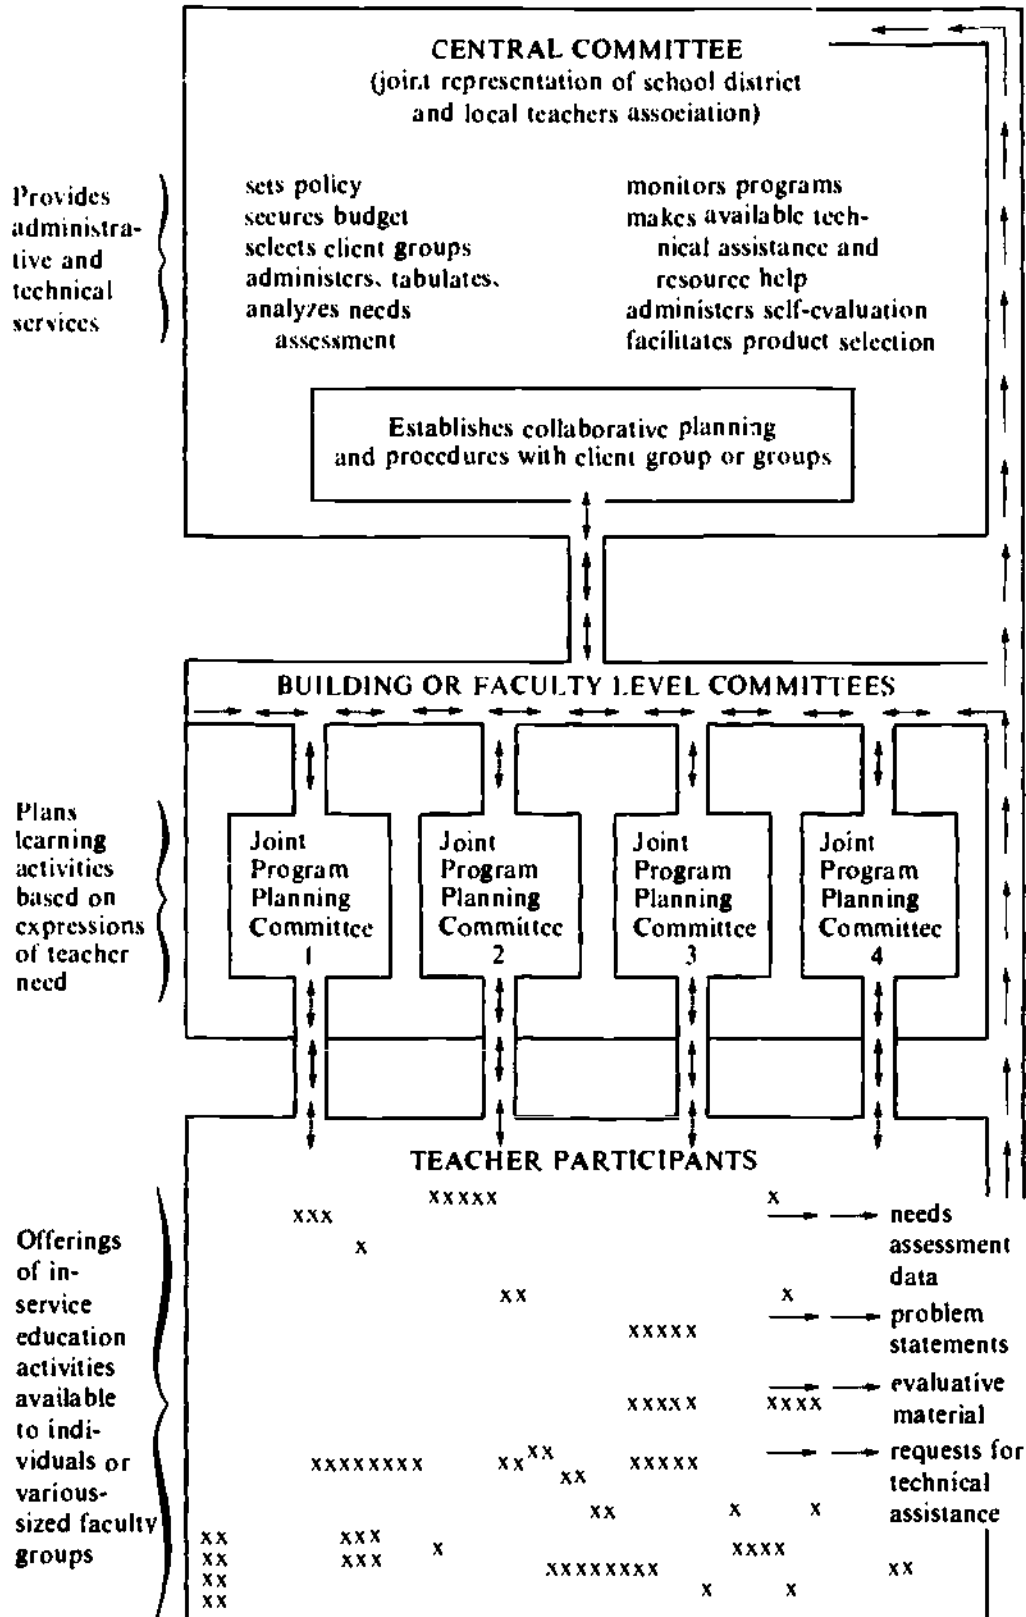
CENTRAL COMMITTEE
(joint representation of school district and local teachers association)

Provides administrative and technical services

sets policy
secures budget
selects client groups
administers, tabulates, analyzes needs assessment

monitors programs
makes available technical assistance and resource help
administers self-evaluation
facilitates product selection

Establishes collaborative planning and procedures with client group or groups

BUILDING OR FACULTY LEVEL COMMITTEES

Plans learning activities based on expressions of teacher need

Joint Program Planning Committee 1

Joint Program Planning Committee 2

Joint Program Planning Committee 3

Joint Program Planning Committee 4

TEACHER PARTICIPANTS

Offerings of in-service education activities available to individuals or various-sized faculty groups

xxxxx
x
xxx
x
xx
x
xxxxx
xxxxx
xxxx
xxxxxxxx
xx xx
xx
xxxxx
xx
x
x
xx
xx
xx
xx
xxx
xxx
x
xxxxxxxx
xxxx
x
x
xx

needs assessment data
problem statements
evaluative material
requests for technical assistance